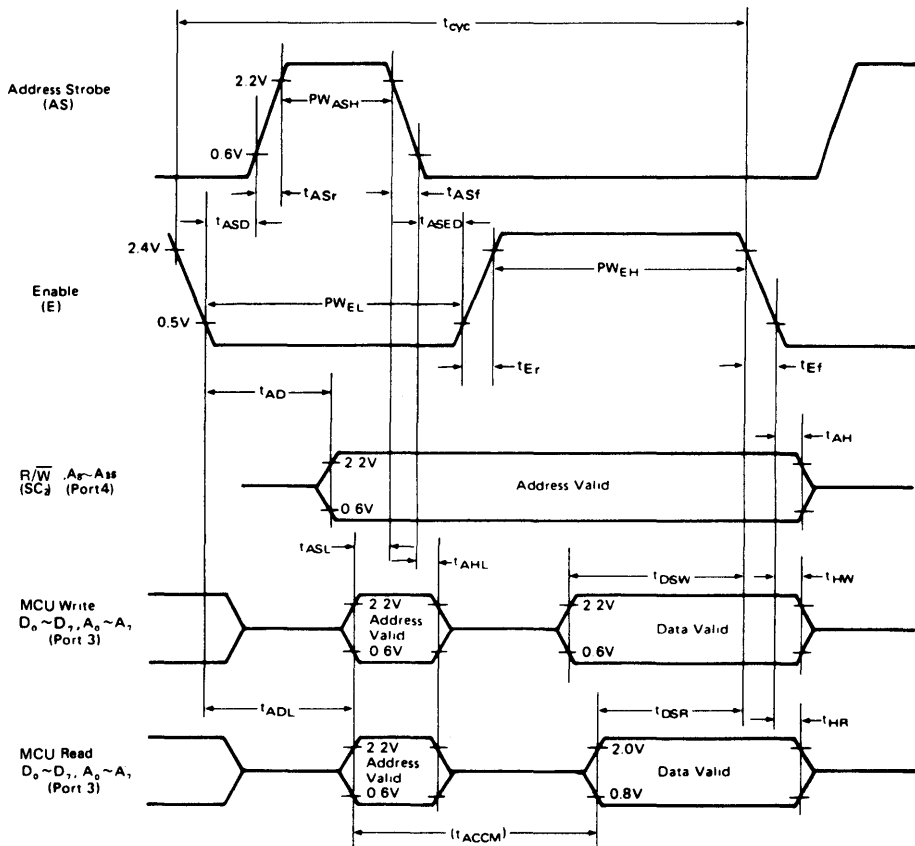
$t_{cyc}$

Address Strobe (AS)

2.2V

$PW_{ASH}$

0.6V

$t_{ASr}$

$t_{ASf}$

$t_{ASD}$

$t_{ASED}$

2.4V

Enable (E)

$PW_{EH}$

$PW_{EL}$

0.5V

$t_{Er}$

$t_{Ef}$

$t_{AD}$

$t_{AH}$

$R/\overline{W}$ , $A_8$~$A_{15}$ ($SC_2$) (Port4)

2 2V

Address Valid

0 6V

$t_{ASL}$

$t_{AHL}$

$t_{DSW}$

$t_{HW}$

MCU Write $D_0$~$D_7$, $A_0$~$A_7$ (Port 3)

2 2V Address Valid 0 6V

2 2V

Data Valid

0.6V

$t_{ADL}$

$t_{DSR}$

$t_{HR}$

MCU Read $D_0$~$D_7$, $A_0$~$A_7$ (Port 3)

2 2V Address Valid 0 6V

2.0V

Data Valid

0.8V

$(t_{ACCM})$